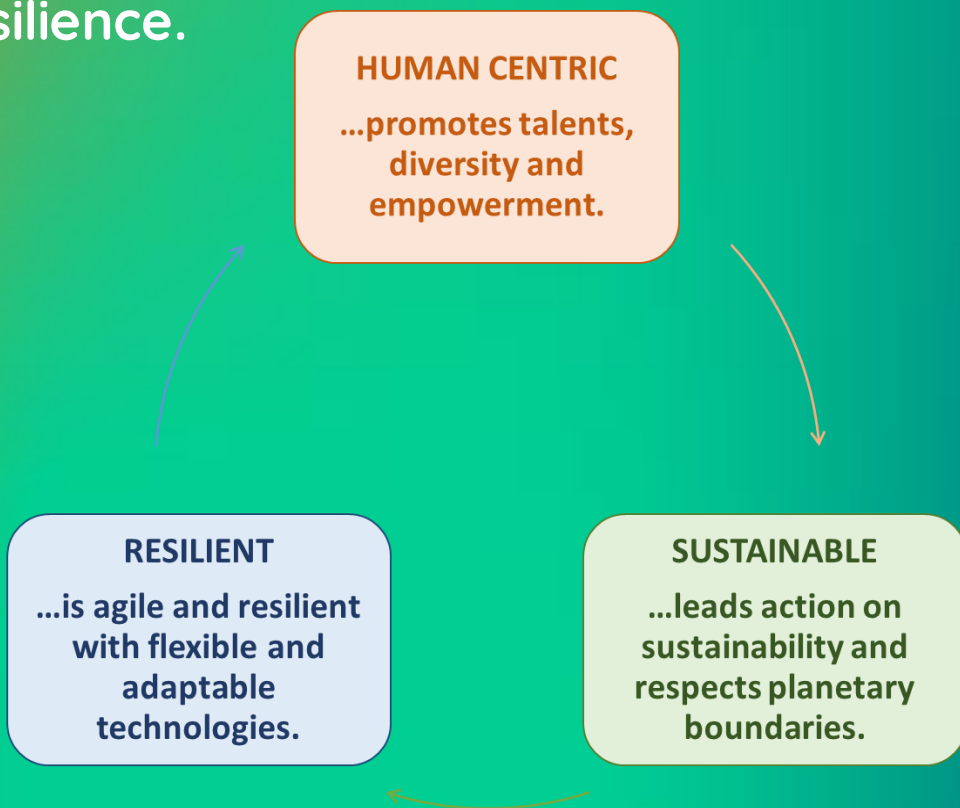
silience.

HUMAN CENTRIC

...promotes talents, diversity and empowerment.

SUSTAINABLE

...leads action on sustainability and respects planetary boundaries.

RESILIENT

...is agile and resilient with flexible and adaptable technologies.